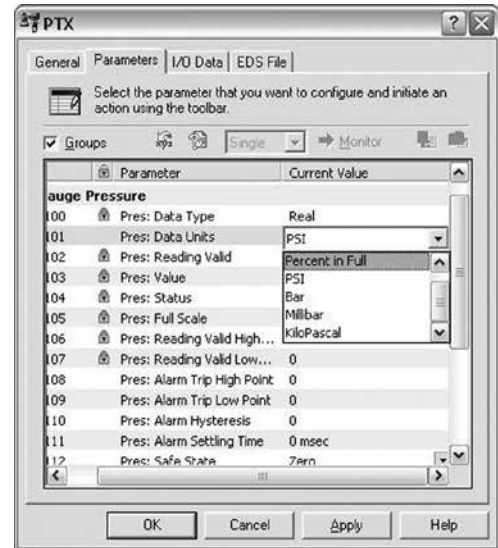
PTX

General | Parameters | I/O Data | EDS File

Select the parameter that you want to configure and initiate an action using the toolbar.

Groups   Single   Monitor

| | Parameter | Current Value |
|---|---|---|
| auge Pressure | | |
| 100 | Pres: Data Type | Real |
| 101 | Pres: Data Units | PSI |
| 102 | Pres: Reading Valid | Percent in Full |
| 103 | Pres: Value | PSI |
| 104 | Pres: Status | Bar |
| 105 | Pres: Full Scale | Millibar |
| 106 | Pres: Reading Valid High... | KiloPascal |
| 107 | Pres: Reading Valid Low... | 0 |
| 108 | Pres: Alarm Trip High Point | 0 |
| 109 | Pres: Alarm Trip Low Point | 0 |
| 110 | Pres: Alarm Hysteresis | 0 |
| 111 | Pres: Alarm Settling Time | 0 msec |
| 112 | Pres: Safe State | Zero |

OK   Cancel   Apply   Help